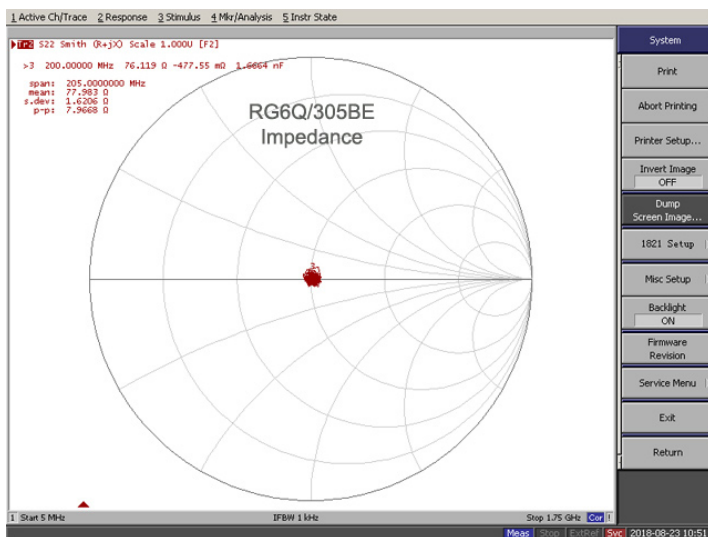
1 Active Ch/Trace 2 Response 3 Stimulus 4 Mkr/Analysis 5 Instr State

Tr2 S22 Smith (R+jX) Scale 1.000U [F2]

>3 200.00000 MHz 76.119 Ω -477.55 mΩ 1.6664 nF

span: 205.0000000 MHz
mean: 77.983 Ω
s.dev: 1.6206 Ω
p-p: 7.9668 Ω

RG6Q/305BE
Impedance

3

System

Print

Abort Printing

Printer Setup...

Invert Image
OFF

Dump
Screen Image...

1821 Setup

Misc Setup

Backlight
ON

Firmware
Revision

Service Menu

Exit

Return

1 Start 5 MHz

IFBW 1 kHz

Stop 1.75 GHz Cor

Meas Stop ExtRef Svc 2018-08-23 10:51